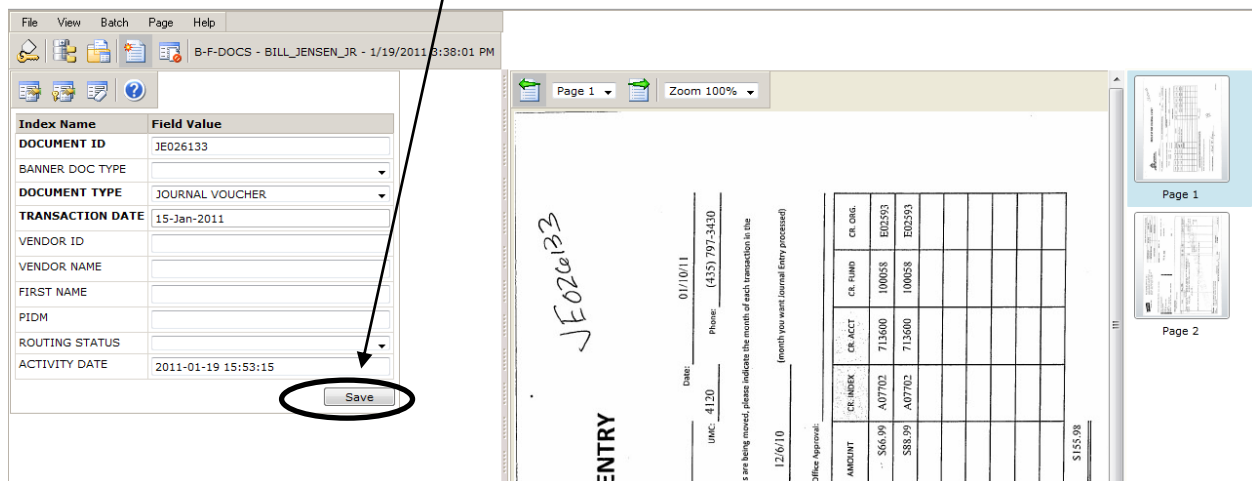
File View Batch Page Help

B-F-DOCS - BILL_JENSEN_JR - 1/19/2011 3:38:01 PM

| Index Name | Field Value |
|---|---|
| DOCUMENT ID | JE026133 |
| BANNER DOC TYPE | |
| DOCUMENT TYPE | JOURNAL VOUCHER |
| TRANSACTION DATE | 15-Jan-2011 |
| VENDOR ID | |
| VENDOR NAME | |
| FIRST NAME | |
| PIDM | |
| ROUTING STATUS | |
| ACTIVITY DATE | 2011-01-19 15:53:15 |

Save

Page 1 Zoom 100%

JE026133

ENTRY

Date: 01/10/11

UMC: 4120 Phone: (435) 797-3430

s are being moved, please indicate the month of each transaction in the

12/6/10 (month you want Journal Entry processed)

Office Approval:

| AMOUNT | CR. INDEX | CR. ACCT | CR. FUND | CR. ORG. |
|---|---|---|---|---|
| $66.99 | A07702 | 713600 | 100058 | E02593 |
| $88.99 | A07702 | 713600 | 100058 | E02593 |
| $155.98 | | | | |

Page 1

Page 2